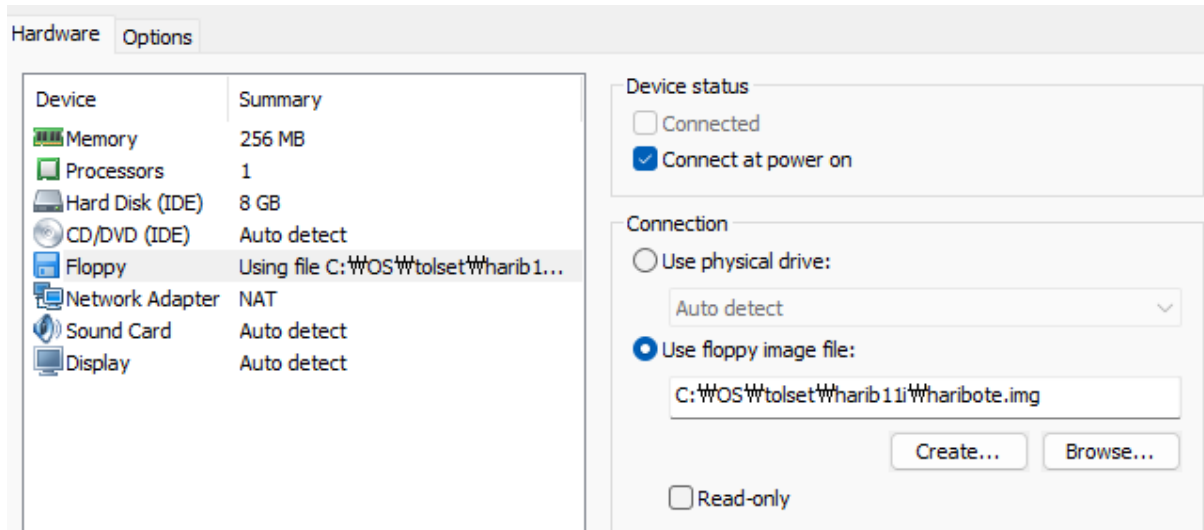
Hardware | Options

| Device | Summary |
|---|---|
| Memory | 256 MB |
| Processors | 1 |
| Hard Disk (IDE) | 8 GB |
| CD/DVD (IDE) | Auto detect |
| Floppy | Using file C:₩OS₩tolset₩harib1... |
| Network Adapter | NAT |
| Sound Card | Auto detect |
| Display | Auto detect |

Device status

Connected

Connect at power on

Connection

Use physical drive:

Auto detect

Use floppy image file:

C:₩OS₩tolset₩harib11i₩haribote.img

Create...

Browse...

Read-only